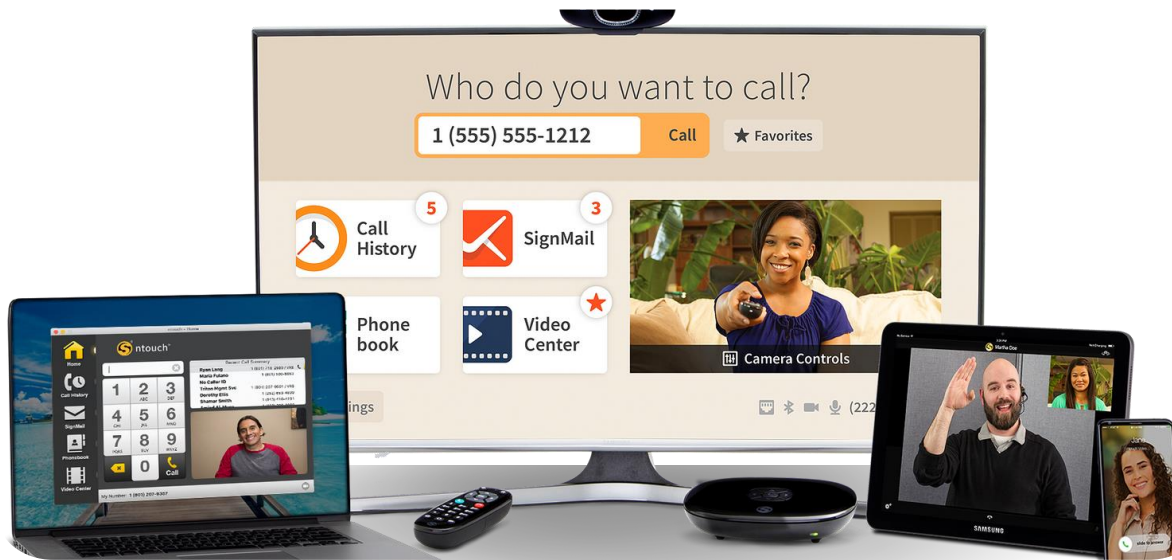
Who do you want to call?

1 (555) 555-1212

Call

Favorites

Call History 5

SignMail 3

Phone book

Video Center

Camera Controls

ings

(222

ntouch

Home

Call History

SignMail

Phonebook

Video Center

Recent Call Summary

1 2 ABC 3 DEF
4 GHI 5 JKL 6 MNO
7 PQRS 8 TUV 9 WXYZ
0

Call

Martha Doe

SAMSUNG